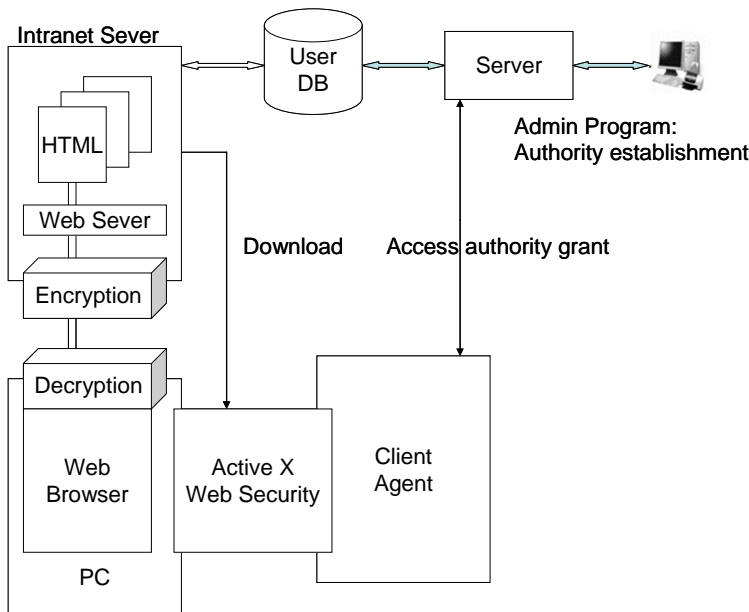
Intranet Sever

User DB

Server

Admin Program: Authority establishment

HTML

Web Sever

Download

Access authority grant

Encryption

Decryption

Web Browser

Active X Web Security

Client Agent

PC